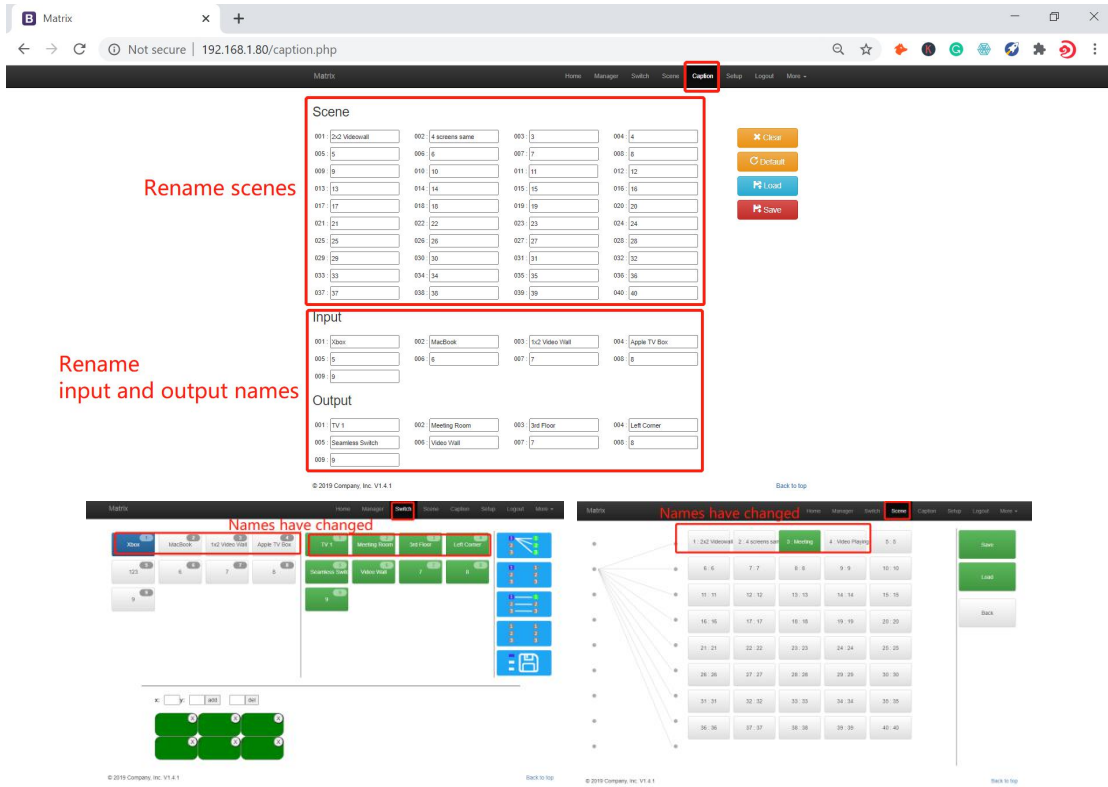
Matrix
Not secure | 192.168.1.80/caption.php

Matrix Home Manager Switch Scene Caption Setup Logout More

Scene

| | | | |
|---|---|---|---|
| 001 : 2x2 Videowall | 002 : 4 screens same | 003 : 3 | 004 : 4 |
| 005 : 5 | 006 : 6 | 007 : 7 | 008 : 8 |
| 009 : 9 | 010 : 10 | 011 : 11 | 012 : 12 |
| 013 : 13 | 014 : 14 | 015 : 15 | 016 : 16 |
| 017 : 17 | 018 : 18 | 019 : 19 | 020 : 20 |
| 021 : 21 | 022 : 22 | 023 : 23 | 024 : 24 |
| 025 : 25 | 026 : 26 | 027 : 27 | 028 : 28 |
| 029 : 29 | 030 : 30 | 031 : 31 | 032 : 32 |
| 033 : 33 | 034 : 34 | 035 : 35 | 036 : 36 |
| 037 : 37 | 038 : 38 | 039 : 39 | 040 : 40 |

Clear
Default
Load
Save

Rename scenes

Input

| | | | |
|---|---|---|---|
| 001 : Xbox | 002 : MacBook | 003 : 1x2 Video Wall | 004 : Apple TV Box |
| 005 : 5 | 006 : 6 | 007 : 7 | 008 : 8 |
| 009 : 9 | | | |

Rename input and output names

Output

| | | | |
|---|---|---|---|
| 001 : TV 1 | 002 : Meeting Room | 003 : 3rd Floor | 004 : Left Corner |
| 005 : Seamless Switch | 006 : Video Wall | 007 : 7 | 008 : 8 |
| 009 : 9 | | | |

© 2019 Company, Inc. V1.4.1
Back to top

Matrix Home Manager Switch Scene Caption Setup Logout More
Names have changed
Xbox MacBook 1x2 Video Wall Apple TV Box 123 6 7 8 9
TV 1 Meeting Room 3rd Floor Left Corner Seamless Switch Video Wall 7 8 9
x: y: add del
© 2019 Company, Inc. V1.4.1
Back to top

Matrix Home Manager Switch Scene Caption Setup Logout More
Names have changed
1 : 2x2 Videowall 2 : 4 screens sam 3 : Meeting 4 : Video Playing 5 : 5
6 : 6 7 : 7 8 : 8 9 : 9 10 : 10
11 : 11 12 : 12 13 : 13 14 : 14 15 : 15
16 : 16 17 : 17 18 : 18 19 : 19 20 : 20
21 : 21 22 : 22 23 : 23 24 : 24 25 : 25
26 : 26 27 : 27 28 : 28 29 : 29 30 : 30
31 : 31 32 : 32 33 : 33 34 : 34 35 : 35
36 : 36 37 : 37 38 : 38 39 : 39 40 : 40
Save
Load
Back
© 2019 Company, Inc. V1.4.1
Back to top